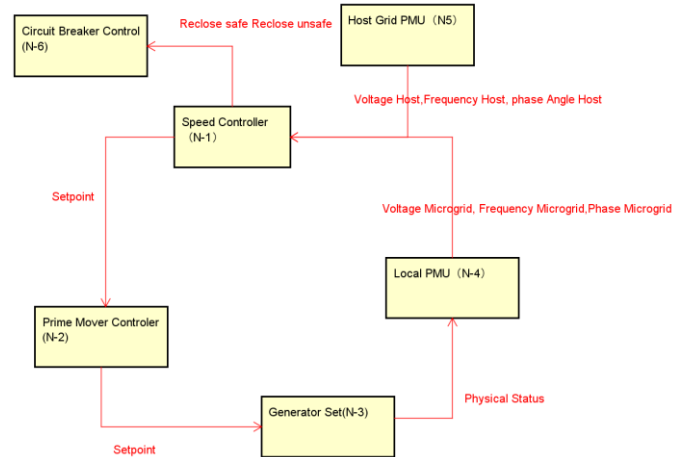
Circuit Breaker Control (N-6)

Reclose safe Reclose unsafe

Host Grid PMU（N5)

Voltage Host,Frequency Host, phase Angle Host

Speed Controller （N-1)

Setpoint

Voltage Microgrid, Frequency Microgrid,Phase Microgrid

Local PMU（N-4)

Prime Mover Controler (N-2)

Generator Set(N-3)

Physical Status

Setpoint